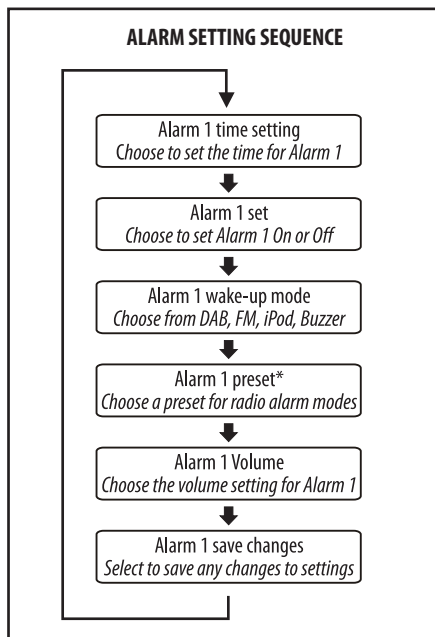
ALARM SETTING SEQUENCE

Alarm 1 time setting
Choose to set the time for Alarm 1

Alarm 1 set
Choose to set Alarm 1 On or Off

Alarm 1 wake-up mode
Choose from DAB, FM, iPod, Buzzer

Alarm 1 preset*
Choose a preset for radio alarm modes

Alarm 1 Volume
Choose the volume setting for Alarm 1

Alarm 1 save changes
Select to save any changes to settings